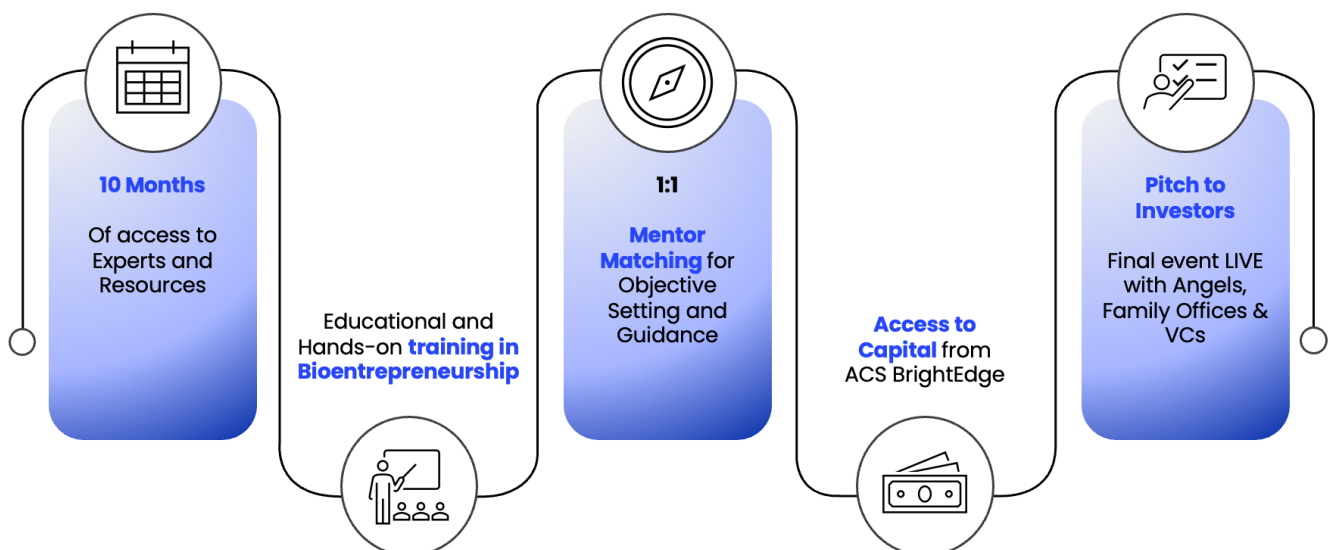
10 Months

Of access to Experts and Resources

Educational and Hands-on training in Bioentrepreneurship

1:1

Mentor Matching for Objective Setting and Guidance

Access to Capital from ACS BrightEdge

Pitch to Investors

Final event LIVE with Angels, Family Offices & VCs